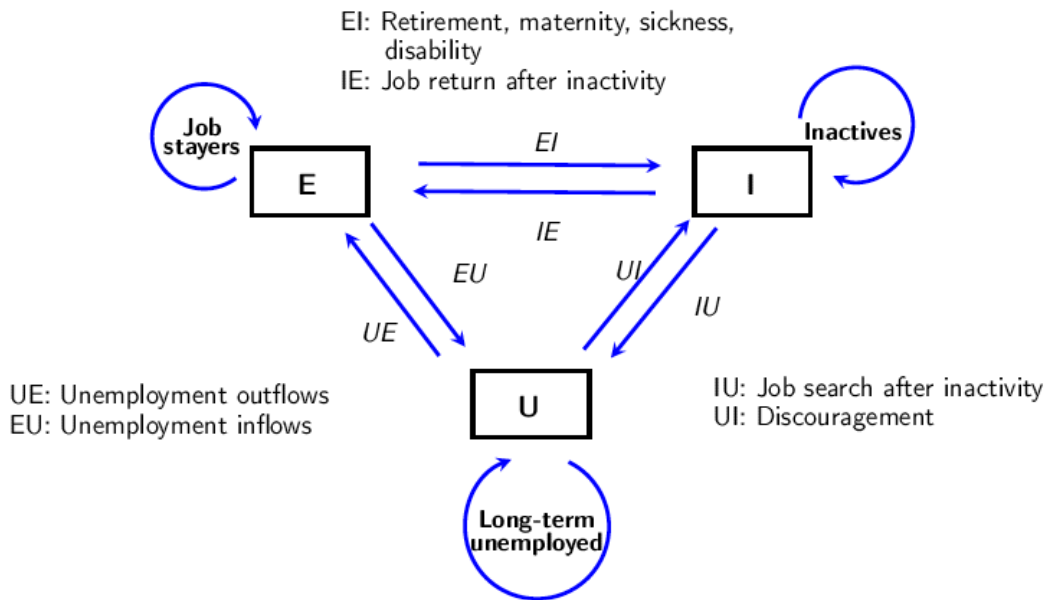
EI: Retirement, maternity, sickness, disability
IE: Job return after inactivity

Job stayers

E

EI

IE

I

Inactives

EU

UE

UI

IU

UE: Unemployment outflows
EU: Unemployment inflows

U

IU: Job search after inactivity
UI: Discouragement

Long-term unemployed